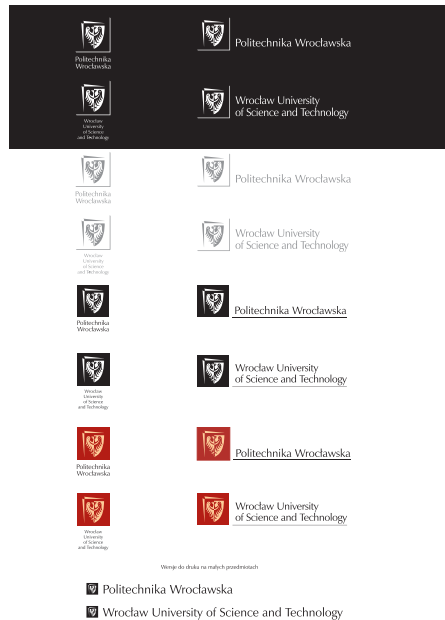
Politechnika Wrocławska

Politechnika Wrocławska

Wrocław University of Science and Technology

Wrocław University of Science and Technology

Politechnika Wrocławska

Politechnika Wrocławska

Wrocław University of Science and Technology

Wrocław University of Science and Technology

Politechnika Wrocławska

Politechnika Wrocławska

Wrocław University of Science and Technology

Wrocław University of Science and Technology

Politechnika Wrocławska

Politechnika Wrocławska

Wrocław University of Science and Technology

Wrocław University of Science and Technology

Wersje do druku na małych przedmiotach

Politechnika Wrocławska

Wrocław University of Science and Technology